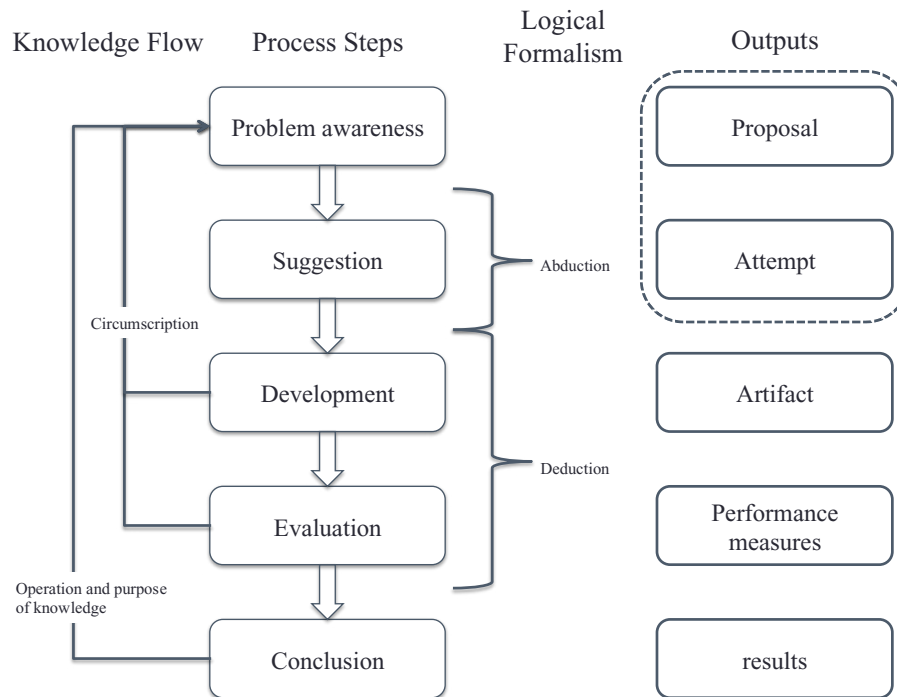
Knowledge Flow

Process Steps

Logical Formalism

Outputs

Problem awareness

Proposal

Suggestion

Abduction

Attempt

Circumscription

Development

Artifact

Deduction

Evaluation

Performance measures

Operation and purpose of knowledge

Conclusion

results